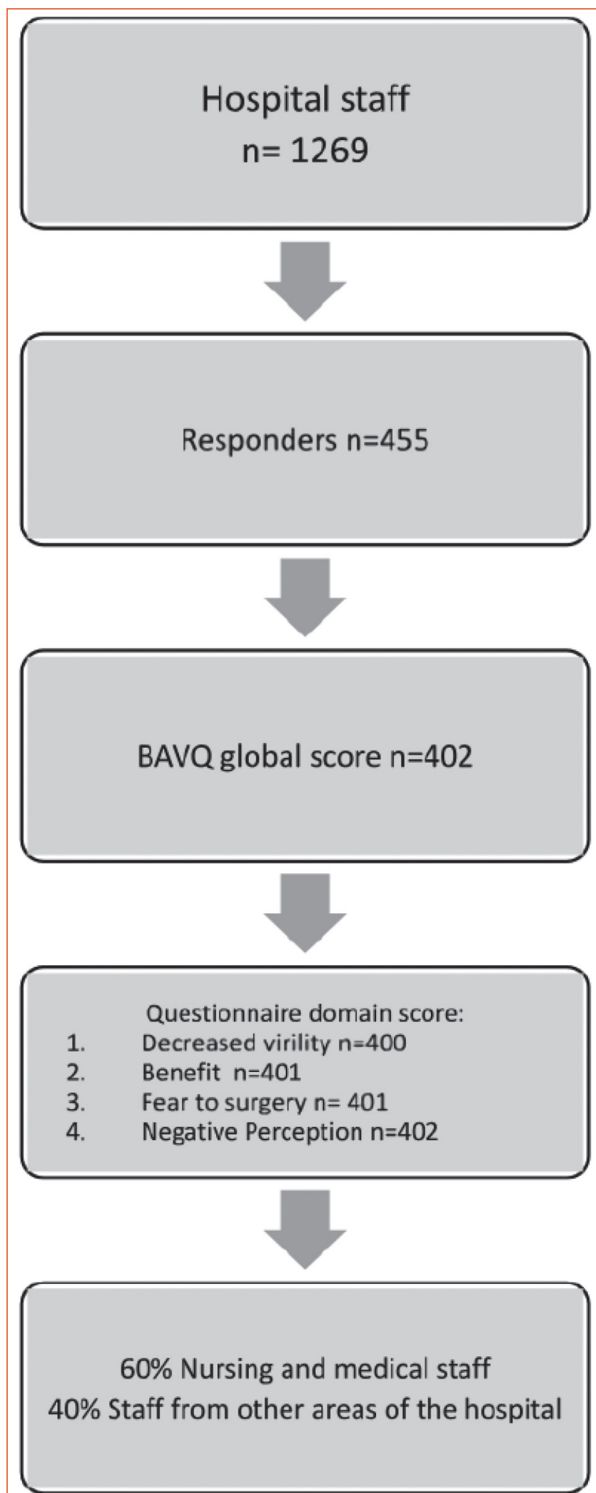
Hospital staff
n= 1269

Responders n=455

BAVQ global score n=402

Questionnaire domain score:
1. Decreased virility n=400
2. Benefit n=401
3. Fear to surgery n= 401
4. Negative Perception n=402

60% Nursing and medical staff
40% Staff from other areas of the hospital